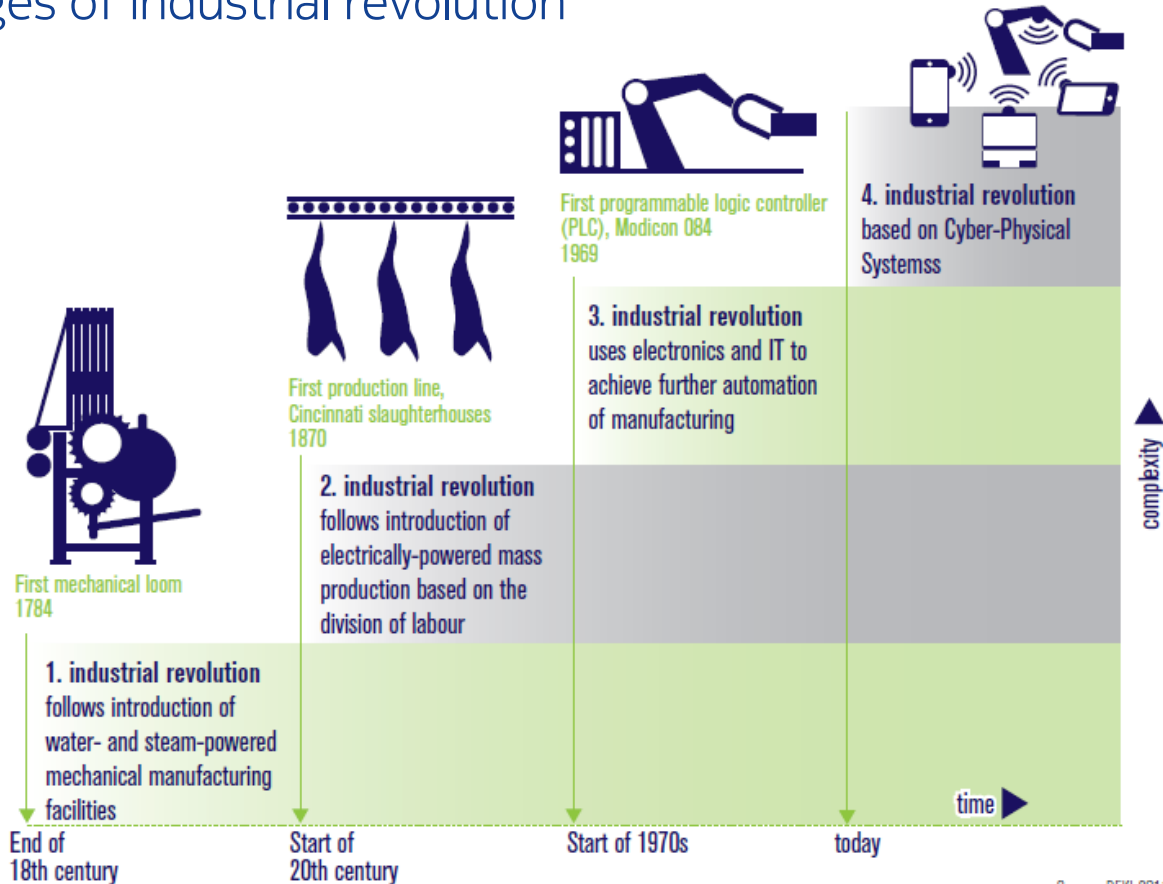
ges of industrial revolution

4. industrial revolution based on Cyber-Physical Systemss

First programmable logic controller (PLC), Modicon 084 1969

3. industrial revolution uses electronics and IT to achieve further automation of manufacturing

First production line, Cincinnati slaughterhouses 1870

2. industrial revolution follows introduction of electrically-powered mass production based on the division of labour

First mechanical loom 1784

1. industrial revolution follows introduction of water- and steam-powered mechanical manufacturing facilities

complexity

time

End of 18th century

Start of 20th century

Start of 1970s

today

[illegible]